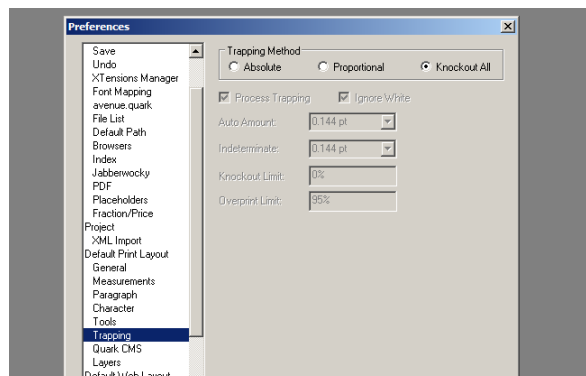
Preferences

Save
Undo
XTensions Manager
Font Mapping
avenue.quark
File List
Default Path
Browsers
Index
Jabberwocky
PDF
Placeholders
Fraction/Price
Project
XML Import
Default Print Layout
General
Measurements
Paragraph
Character
Tools
Trapping
Quark CMS
Layers
Default Web Layout

Trapping Method
Absolute
Proportional
Knockout All

Process Trapping
Ignore White

Auto Amount: 0.144 pt
Indeterminate: 0.144 pt
Knockout Limit: 0%
Overprint Limit: 95%